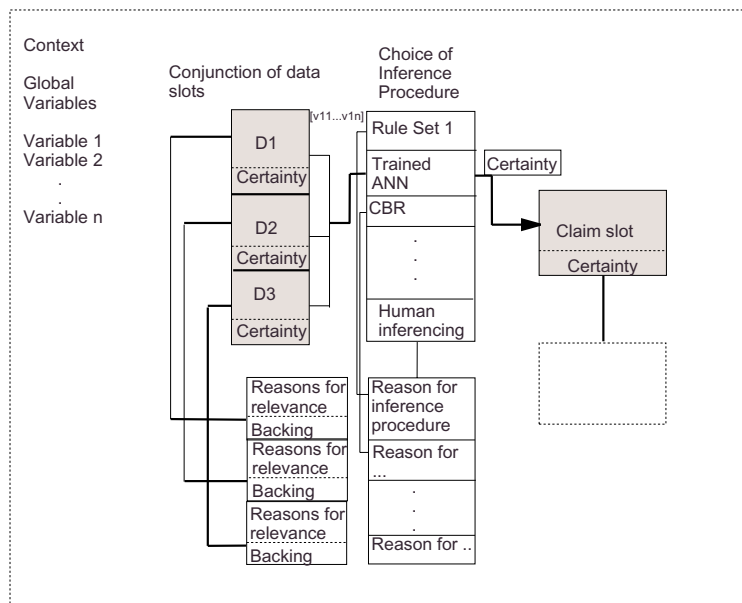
Context

Global Variables

Variable 1
Variable 2
.
.
Variable n

Conjunction of data slots

D1
Certainty
D2
Certainty
D3
Certainty

[v11...v1n]

Choice of Inference Procedure

Rule Set 1
Trained ANN
CBR
.
.
.
Human inferencing

Certainty

Claim slot
Certainty

Reasons for relevance
Backing
Reasons for relevance
Backing
Reasons for relevance
Backing

Reason for inference procedure
Reason for ...
.
.
.
Reason for ..